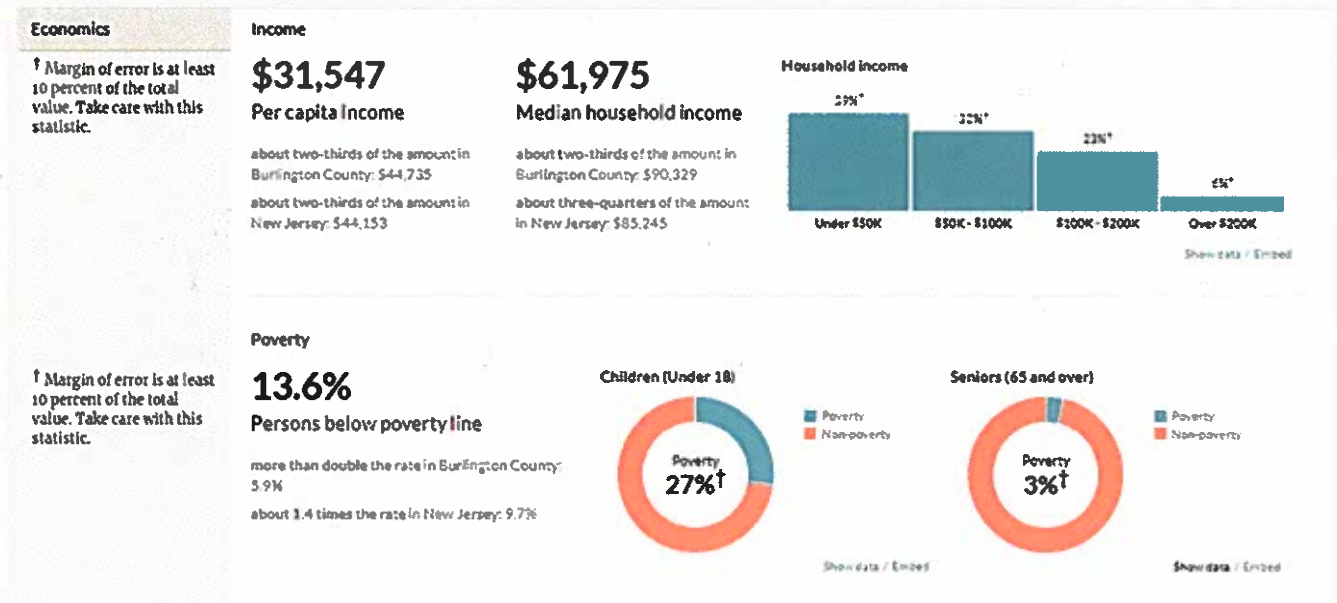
Economics

† Margin of error is at least 10 percent of the total value. Take care with this statistic.

Income

$31,547
Per capita income

about two-thirds of the amount in Burlington County: $44,735

about two-thirds of the amount in New Jersey: $44,153

$61,975
Median household income

about two-thirds of the amount in Burlington County: $90,329

about three-quarters of the amount in New Jersey: $85,245

Household income

39%†
32%†
23%†
6%†

Under $50K
$50K - $100K
$100K - $200K
Over $200K

Show data / Embed

Poverty

† Margin of error is at least 10 percent of the total value. Take care with this statistic.

13.6%
Persons below poverty line

more than double the rate in Burlington County: 5.9%

about 1.4 times the rate in New Jersey: 9.7%

Children (Under 18)

Poverty
Non-poverty

Poverty
27%†

Show data / Embed

Seniors (65 and over)

Poverty
Non-poverty

Poverty
3%†

Show data / Embed